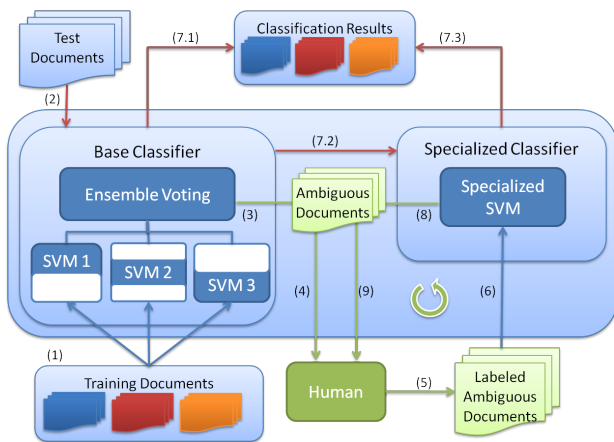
Test Documents

(7.1)

Classification Results

(7.3)

(2)

Base Classifier

(7.2)

Specialized Classifier

Ensemble Voting

(3)

Ambiguous Documents

(8)

Specialized SVM

SVM 1

SVM 2

SVM 3

(4)

(9)

(6)

(1)

Training Documents

Human

(5)

Labeled Ambiguous Documents